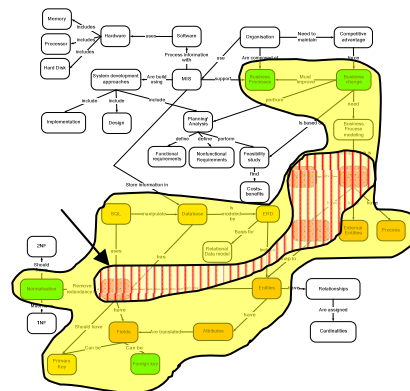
Memory

Includes

Hardware

uses

Software

Organisation

Need to maintain

Competitive advantage

Processor

Includes

Includes

Process information with

Hard Disk

System development approaches

Are build using

MIS

support

use

Are composed of

Business Processes

Must improve

Business change

have

perform

include

include

include

need

Implementation

Design

Planning/ Analysis

Business Process modeling

Is based on

define

define

perform

Functional requirements

Non-functional Requirements

Feasibility study

Find

Costs-benefits

Store information in

SQL

manipulate

Database

Is modeled by

ERD

External Entities

Process

2NF

Relational Data model

Basis for

Should

uses

has

has

Normalization

Remove redundancy

Entities

has

Relationships

Are assigned

1NF

have

Cardinalities

Should have

Fields

Are translated

Attributes

have

Can be

Can be

Primary Key

Foreign Key